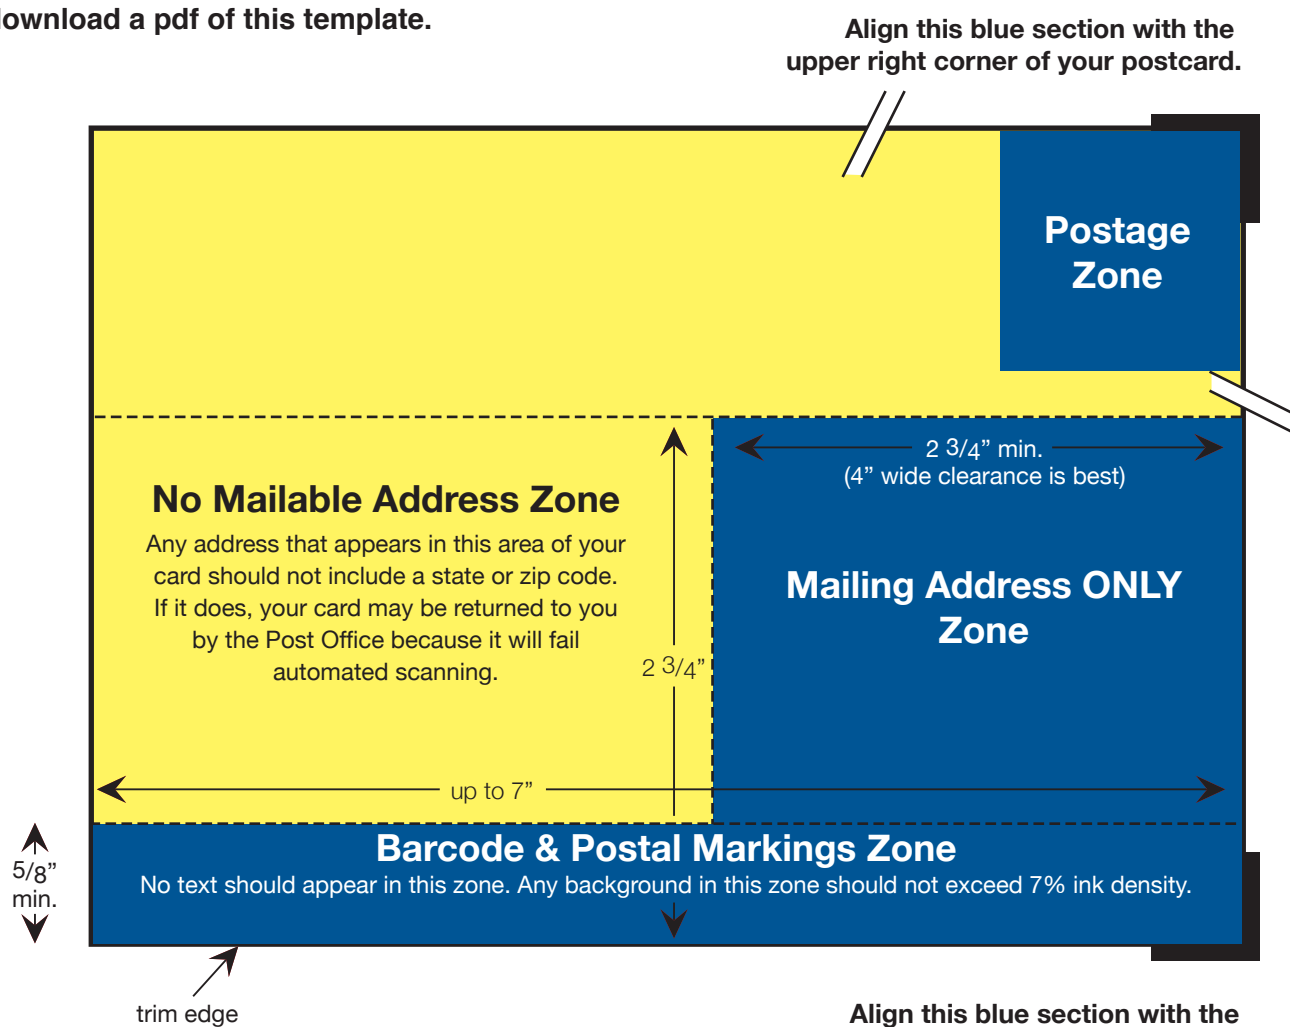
ownload a pdf of this template.

Align this blue section with the upper right corner of your postcard.

Postage Zone

2 3/4" min.
(4" wide clearance is best)

No Mailable Address Zone

Any address that appears in this area of your card should not include a state or zip code. If it does, your card may be returned to you by the Post Office because it will fail automated scanning.

2 3/4"

Mailing Address ONLY Zone

up to 7"

5/8" min.

Barcode & Postal Markings Zone

No text should appear in this zone. Any background in this zone should not exceed 7% ink density.

trim edge

Align this blue section with the